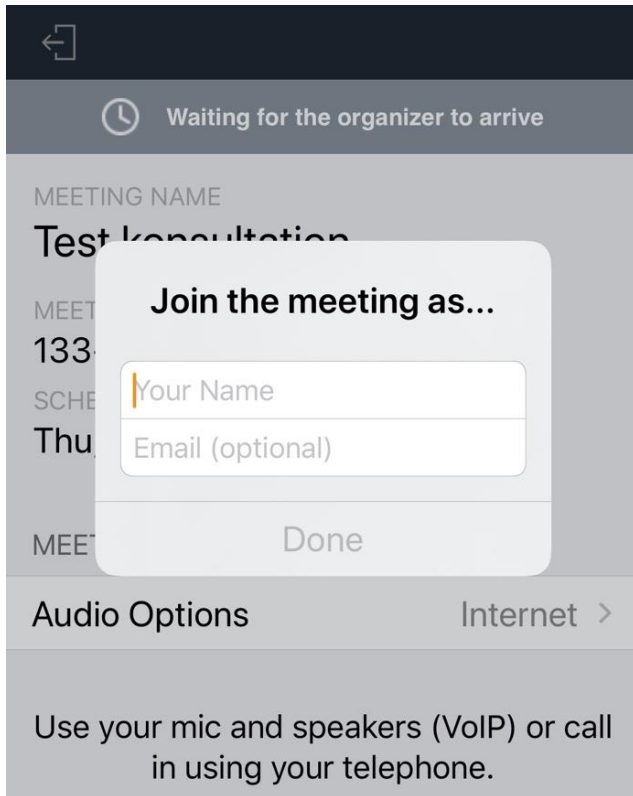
Waiting for the organizer to arrive

MEETING NAME

Test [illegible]

MEET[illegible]

133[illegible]

SCHE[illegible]

Thu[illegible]

MEE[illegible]

Join the meeting as...

Your Name

Email (optional)

Done

Audio Options

Internet >

Use your mic and speakers (VoIP) or call in using your telephone.